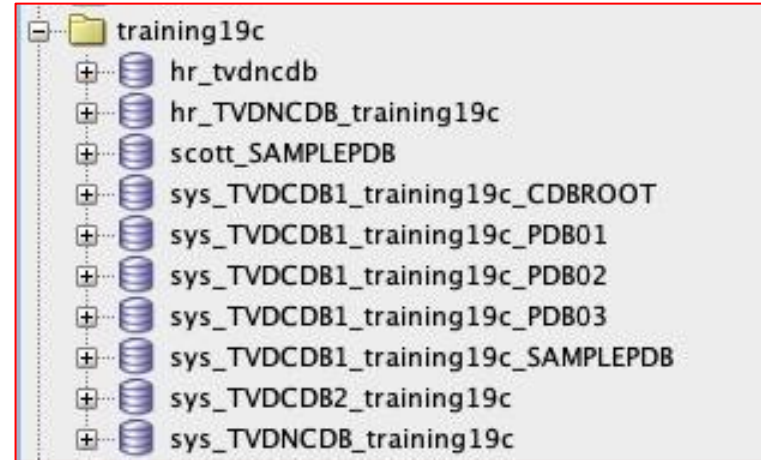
training19c
hr_tvdncdb
hr_TVDNCDB_training19c
scott_SAMPLEPDB
sys_TVDCDB1_training19c_CDBROOT
sys_TVDCDB1_training19c_PDB01
sys_TVDCDB1_training19c_PDB02
sys_TVDCDB1_training19c_PDB03
sys_TVDCDB1_training19c_SAMPLEPDB
sys_TVDCDB2_training19c
sys_TVDNCDB_training19c